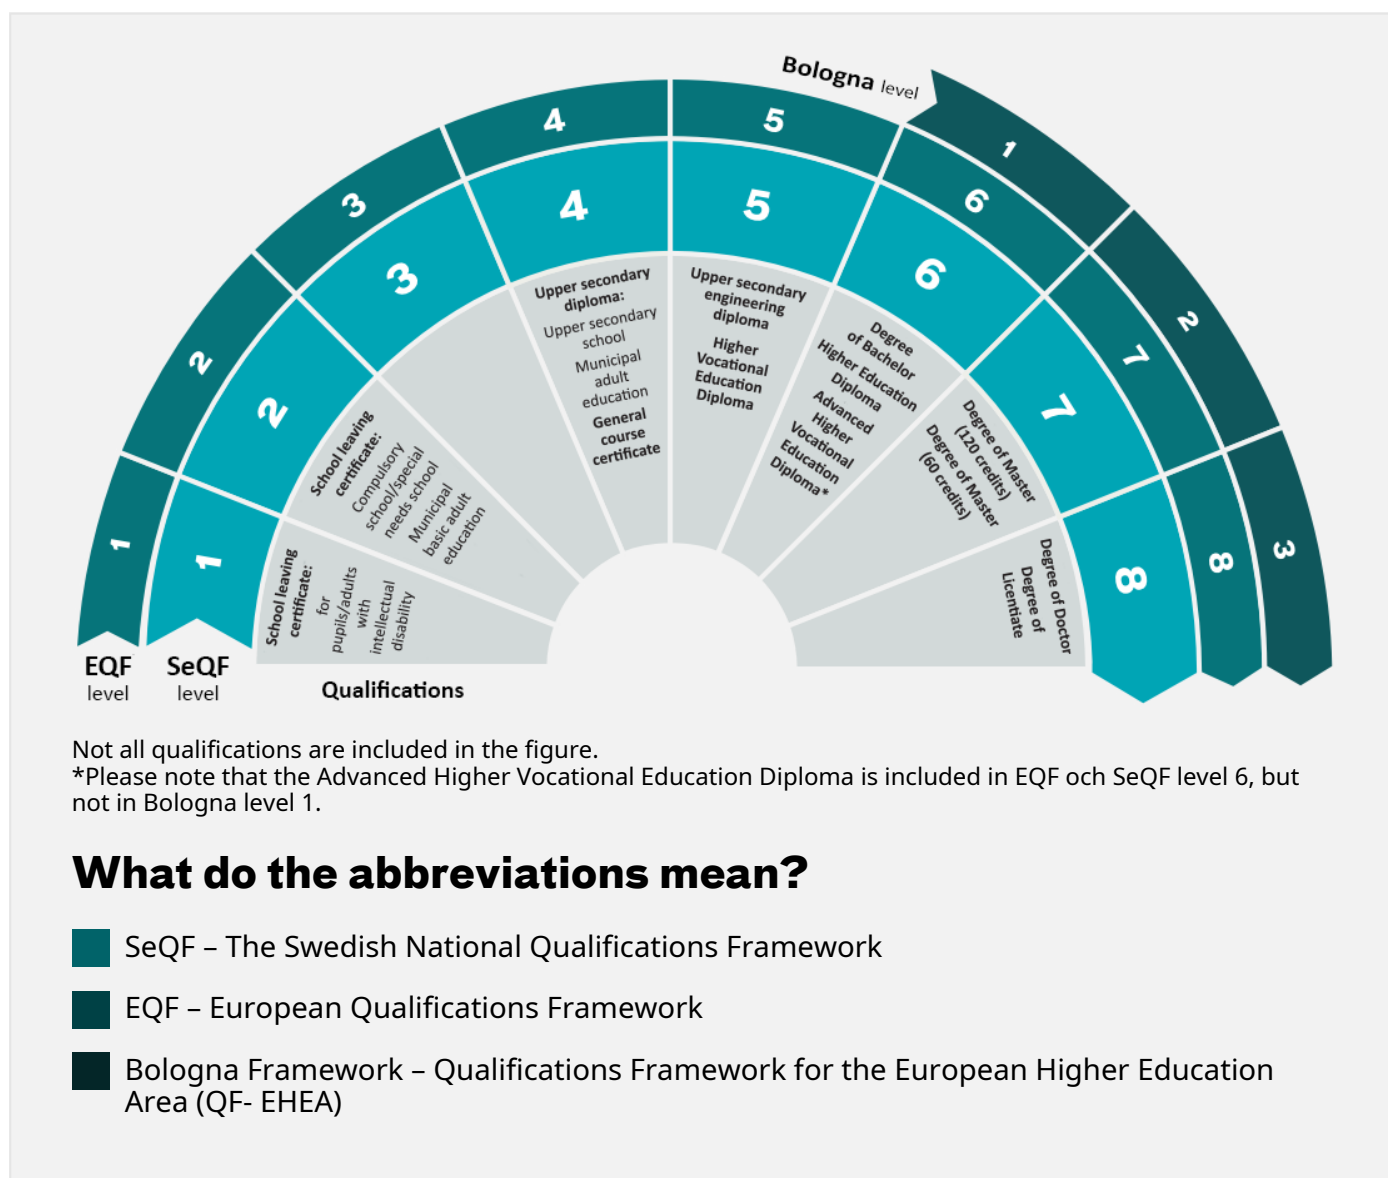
Bologna level

1 2 3 4 5 6 7 8

1 2 3 4 5 6 7 8

1 2 3

School leaving certificate: for pupils/adults with intellectual disability

School leaving certificate: Compulsory school/special needs school Municipal basic adult education

Upper secondary diploma: Upper secondary school Municipal adult education General course certificate

Upper secondary engineering diploma Higher Vocational Education Diploma

Degree of Bachelor Higher Education Diploma Advanced Higher Vocational Education Diploma*

Degree of Master (120 credits) Degree of Master (60 credits)

Degree of Doctor Degree of Licentiate

EQF level

SeQF level

Qualifications

Not all qualifications are included in the figure.
*Please note that the Advanced Higher Vocational Education Diploma is included in EQF och SeQF level 6, but not in Bologna level 1.

What do the abbreviations mean?

SeQF – The Swedish National Qualifications Framework

EQF – European Qualifications Framework

Bologna Framework – Qualifications Framework for the European Higher Education Area (QF- EHEA)